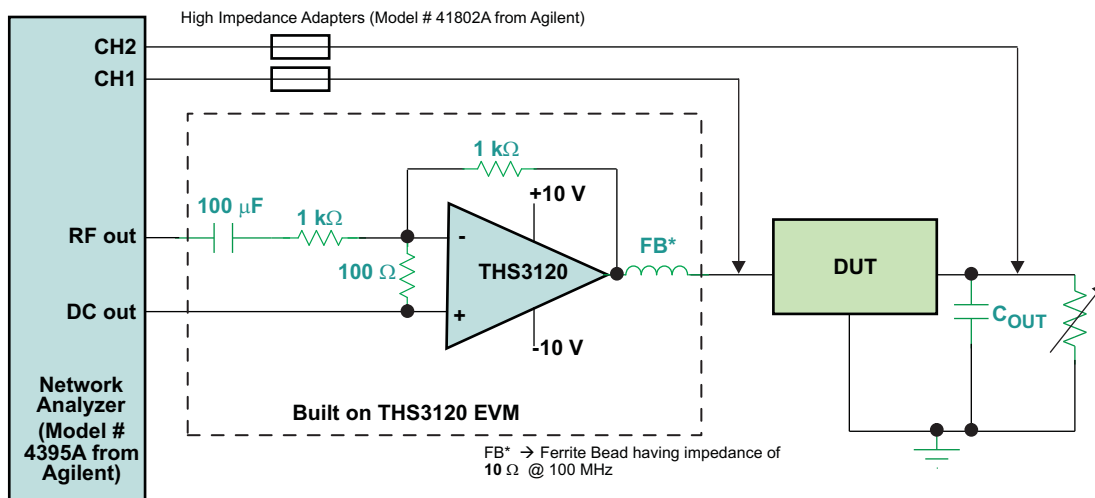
High Impedance Adapters (Model # 41802A from Agilent)

CH2

CH1

RF out

DC out

Network Analyzer (Model # 4395A from Agilent)

100 μF

1 kΩ

1 kΩ

100 Ω

+10 V

-10 V

-

+

THS3120

FB*

DUT

$C_{OUT}$

Built on THS3120 EVM

FB* → Ferrite Bead having impedance of 10 Ω @ 100 MHz